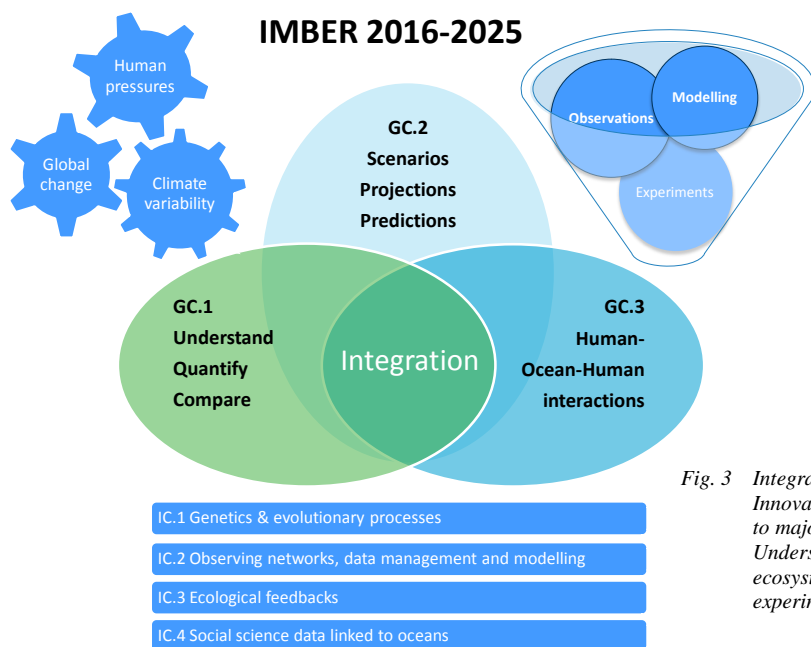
IMBER 2016-2025

Human pressures

Global change

Climate variability

Observations

Modelling

Experiments

GC.2
Scenarios
Projections
Predictions

GC.1
Understand
Quantify
Compare

Integration

GC.3
Human-
Ocean-Human
interactions

IC.1 Genetics & evolutionary processes

IC.2 Observing networks, data management and modelling

IC.3 Ecological feedbacks

IC.4 Social science data linked to oceans

Fig. 3 Integr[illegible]
Innova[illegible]
to majo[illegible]
Unders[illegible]
ecosys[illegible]
experim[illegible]